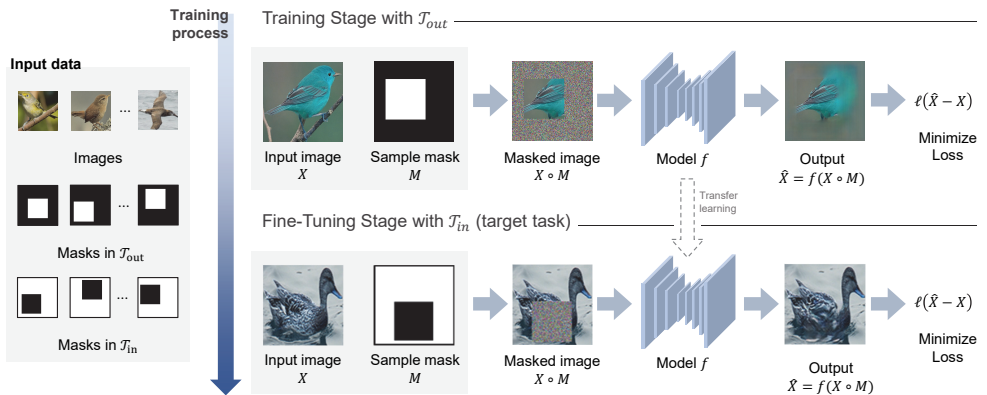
Input data

...

Images

...

Masks in $\mathcal{T}_{\text{out}}$

...

Masks in $\mathcal{T}_{\text{in}}$

Training process

Training Stage with $\mathcal{T}_{out}$

Input image $X$

Sample mask $M$

Masked image $X \circ M$

Model $f$

Output $\hat{X} = f(X \circ M)$

$\ell(\hat{X} - X)$

Minimize Loss

Transfer learning

Fine-Tuning Stage with $\mathcal{T}_{in}$ (target task)

Input image $X$

Sample mask $M$

Masked image $X \circ M$

Model $f$

Output $\hat{X} = f(X \circ M)$

$\ell(\hat{X} - X)$

Minimize Loss